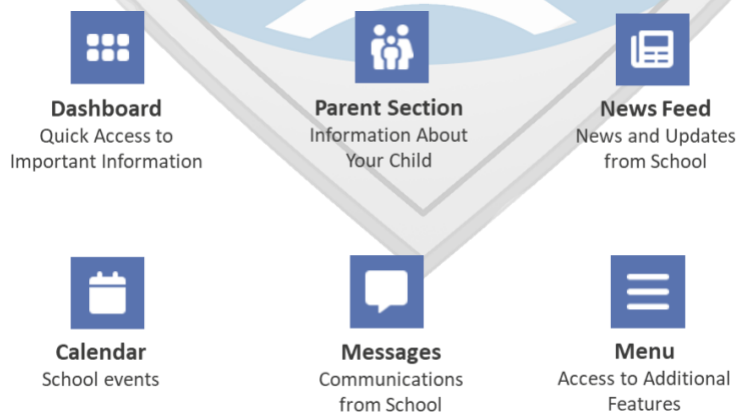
Dashboard
Quick Access to Important Information

Parent Section
Information About Your Child

News Feed
News and Updates from School

Calendar
School events

Messages
Communications from School

Menu
Access to Additional Features